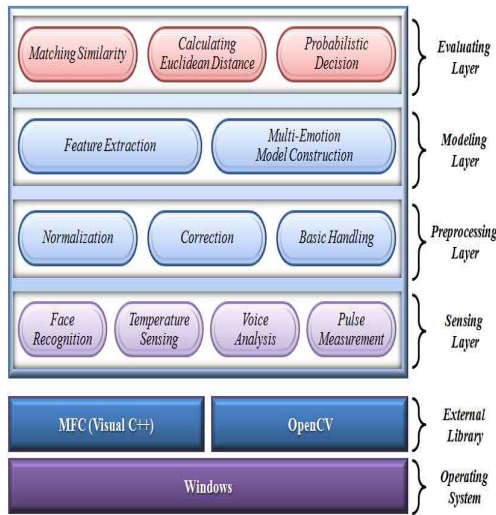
Matching Similarity

Calculating Euclidean Distance

Probabilistic Decision

Evaluating Layer

Feature Extraction

Multi-Emotion Model Construction

Modeling Layer

Normalization

Correction

Basic Handling

Preprocessing Layer

Face Recognition

Temperature Sensing

Voice Analysis

Pulse Measurement

Sensing Layer

MFC (Visual C++)

OpenCV

External Library

Windows

Operating System